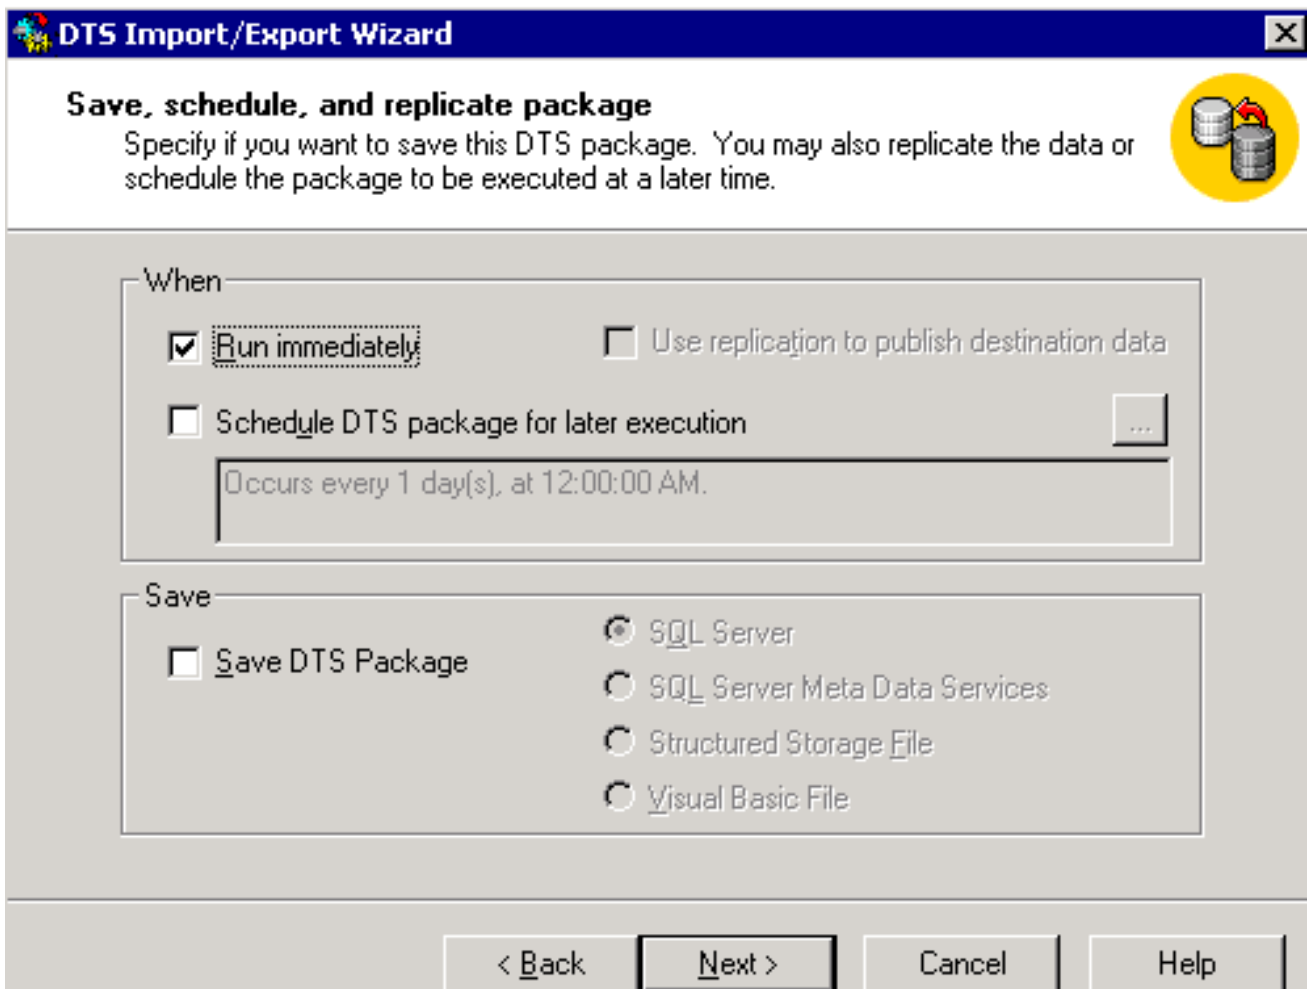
DTS Import/Export Wizard

Save, schedule, and replicate package

Specify if you want to save this DTS package. You may also replicate the data or schedule the package to be executed at a later time.

When

Run immediately

Use replication to publish destination data

Schedule DTS package for later execution

...

Occurs every 1 day(s), at 12:00:00 AM.

Save

Save DTS Package

SQL Server

SQL Server Meta Data Services

Structured Storage File

Visual Basic File

< Back

Next >

Cancel

Help